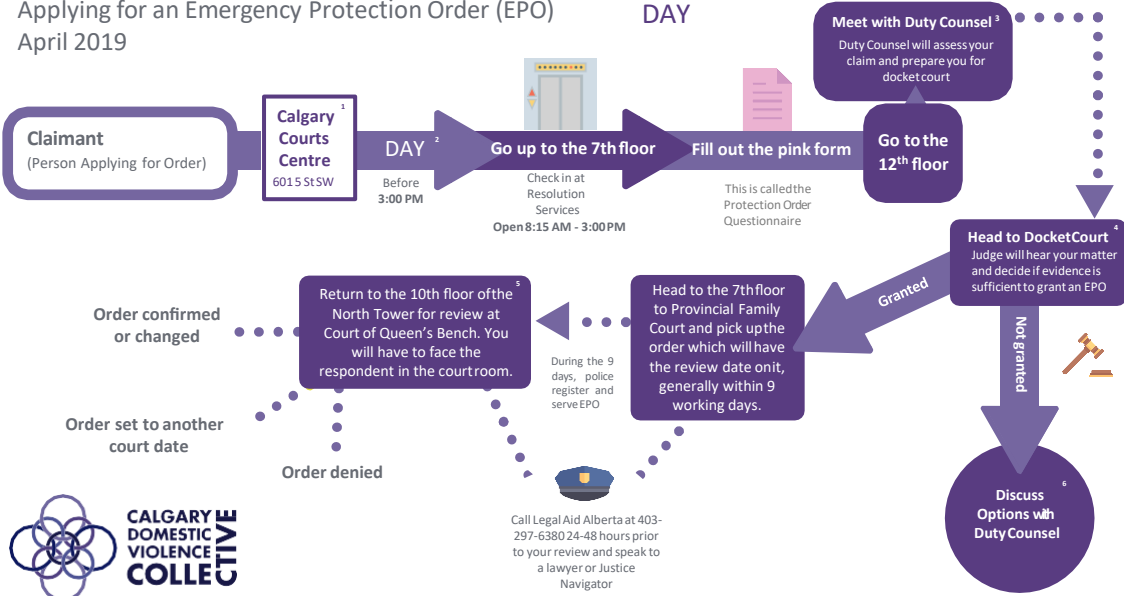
Applying for an Emergency Protection Order (EPO)
April 2019

DAY

Meet with Duty Counsel $^3$
Duty Counsel will assess your claim and prepare you for docket court

Claimant
(Person Applying for Order)

Calgary Courts Centre $^1$
601 5 St SW

DAY $^2$
Before 3:00 PM

Go up to the 7th floor
Check in at Resolution Services
Open 8:15 AM - 3:00 PM

Fill out the pink form
This is called the Protection Order Questionnaire

Go to the 12$^{th}$ floor

Head to Docket Court $^4$
Judge will hear your matter and decide if evidence is sufficient to grant an EPO

Granted

Not granted

Head to the 7th floor to Provincial Family Court and pick up the order which will have the review date on it, generally within 9 working days.

During the 9 days, police register and serve EPO

Return to the 10th floor of the North Tower for review at Court of Queen's Bench. You will have to face the respondent in the court room. $^5$

Order confirmed or changed

Order set to another court date

Order denied

Call Legal Aid Alberta at 403-297-6380 24-48 hours prior to your review and speak to a lawyer or Justice Navigator

Discuss Options with Duty Counsel $^6$

CALGARY DOMESTIC VIOLENCE COLLECTIVE